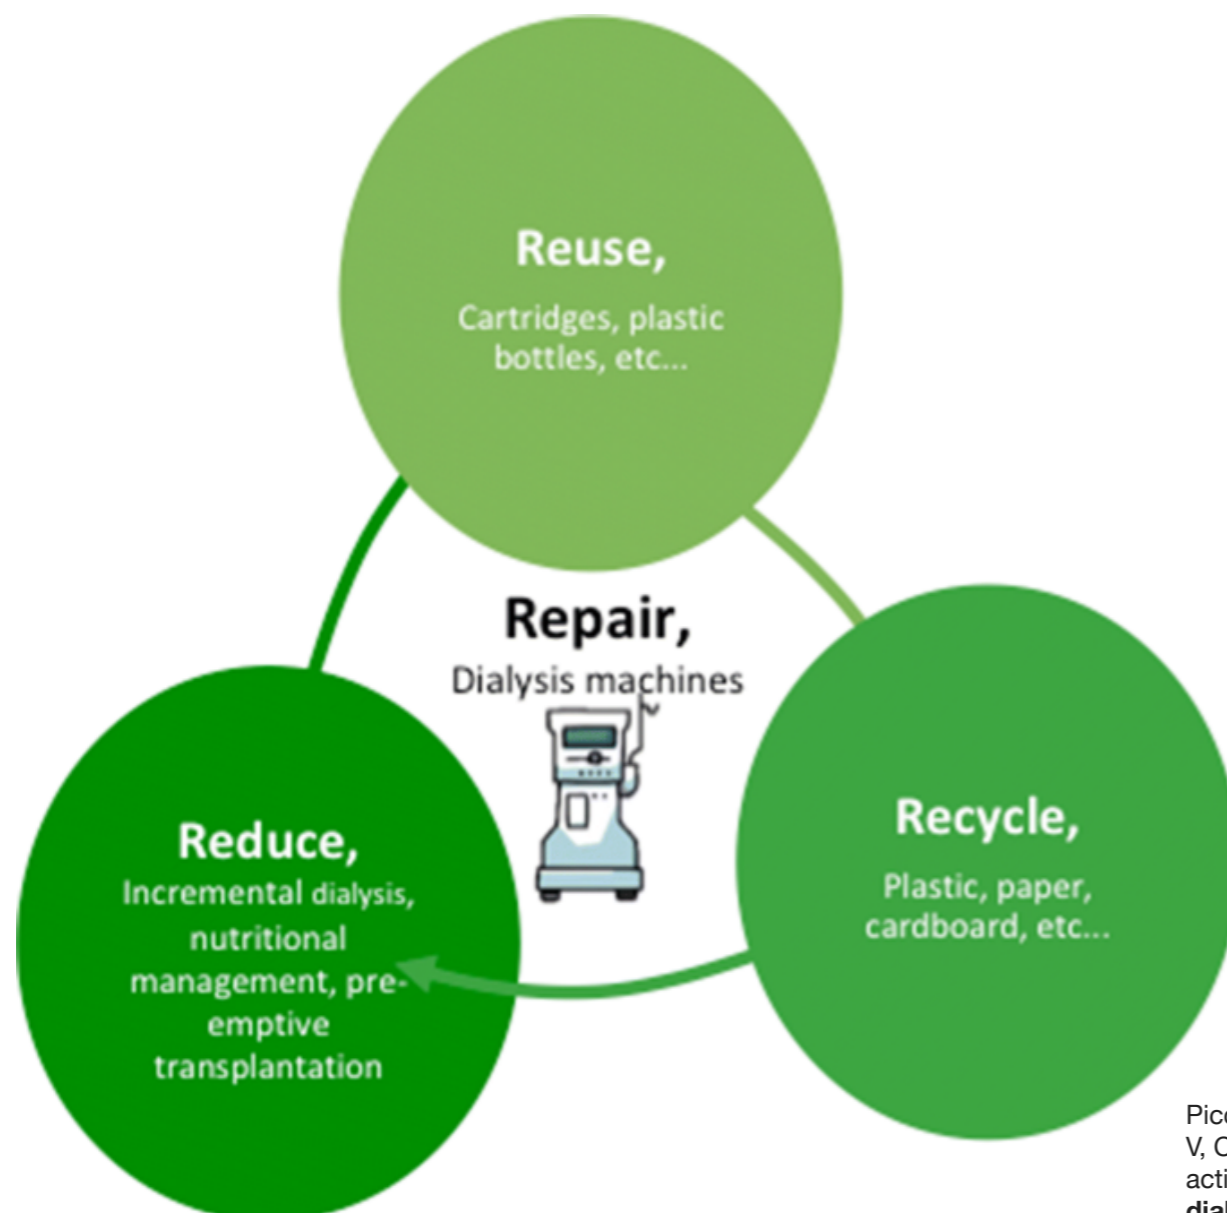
Reuse,
Cartridges, plastic bottles, etc...

Repair,
Dialysis machines

Reduce,
Incremental dialysis, nutritional management, pre-emptive transplantation

Recycle,
Plastic, paper, cardboard, etc...

Pic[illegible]
V, C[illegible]
acti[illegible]
dia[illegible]